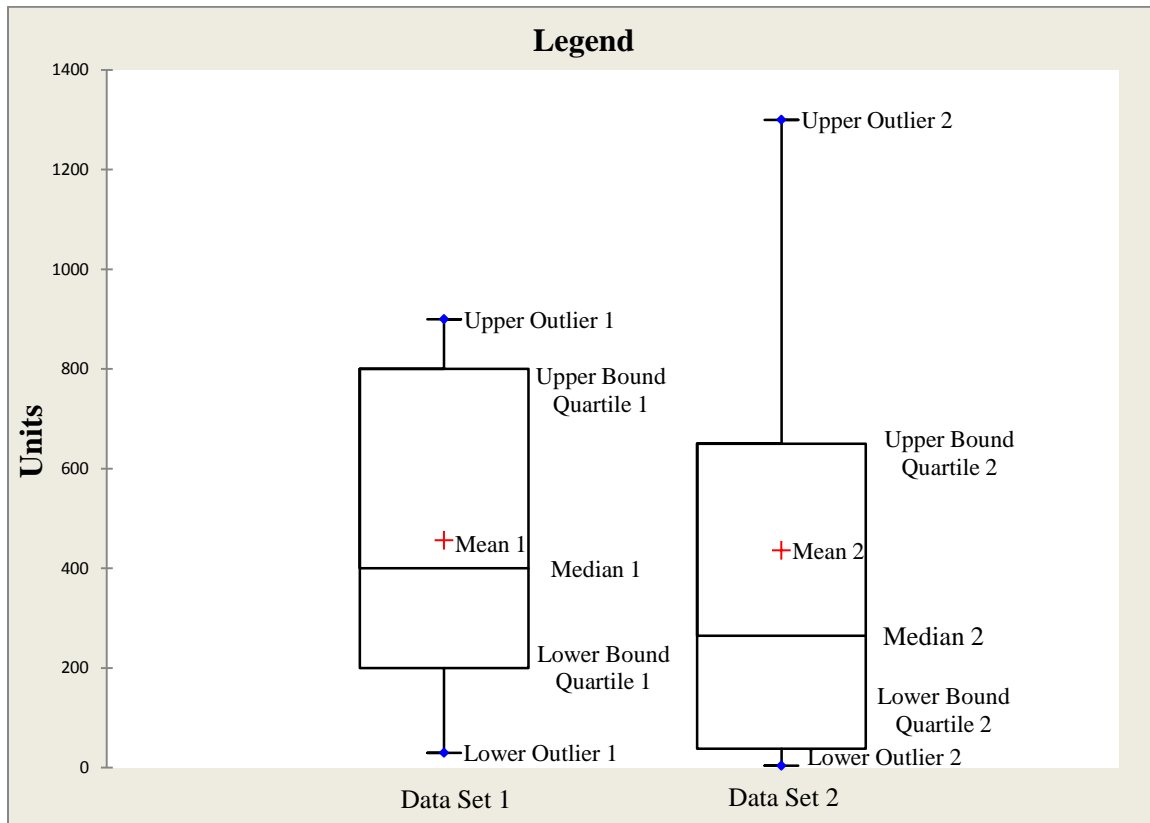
Legend

1400
1200
1000
800
600
400
200
0

Units

Upper Outlier 1
Upper Bound Quartile 1
Mean 1
Median 1
Lower Bound Quartile 1
Lower Outlier 1

Upper Outlier 2
Upper Bound Quartile 2
Mean 2
Median 2
Lower Bound Quartile 2
Lower Outlier 2

Data Set 1
Data Set 2